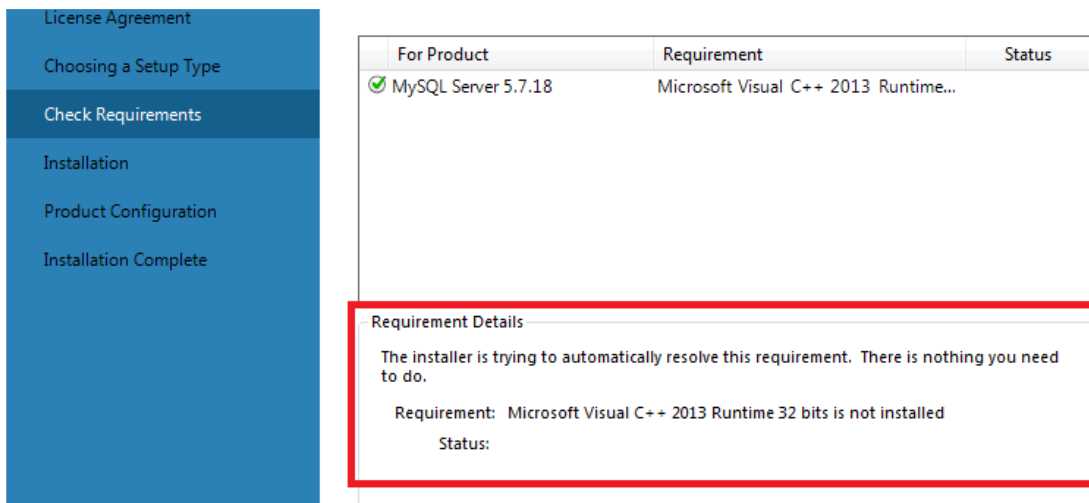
License Agreement

Choosing a Setup Type

Check Requirements

Installation

Product Configuration

Installation Complete

| For Product | Requirement | Status |
|---|---|---|
| MySQL Server 5.7.18 | Microsoft Visual C++ 2013 Runtime... | |

Requirement Details

The installer is trying to automatically resolve this requirement. There is nothing you need to do.

Requirement: Microsoft Visual C++ 2013 Runtime 32 bits is not installed

Status: